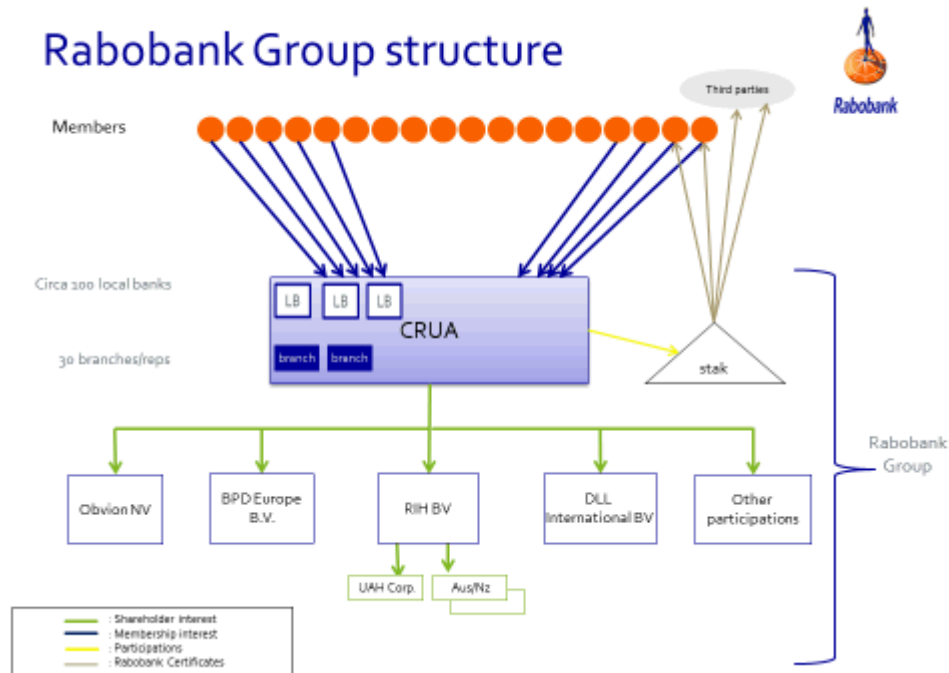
Rabobank Group structure

Rabobank

Third parties

Members

Circa 100 local banks

LB LB LB

CRUA

30 branches/reps

branch branch

stak

Rabobank Group

Obvion NV

BPD Europe B.V.

RIH BV

DLL International BV

Other participations

UAH Corp.

Aus/Nz

: Shareholder interest
: Membership interest
: Participations
: Rabobank Certificates